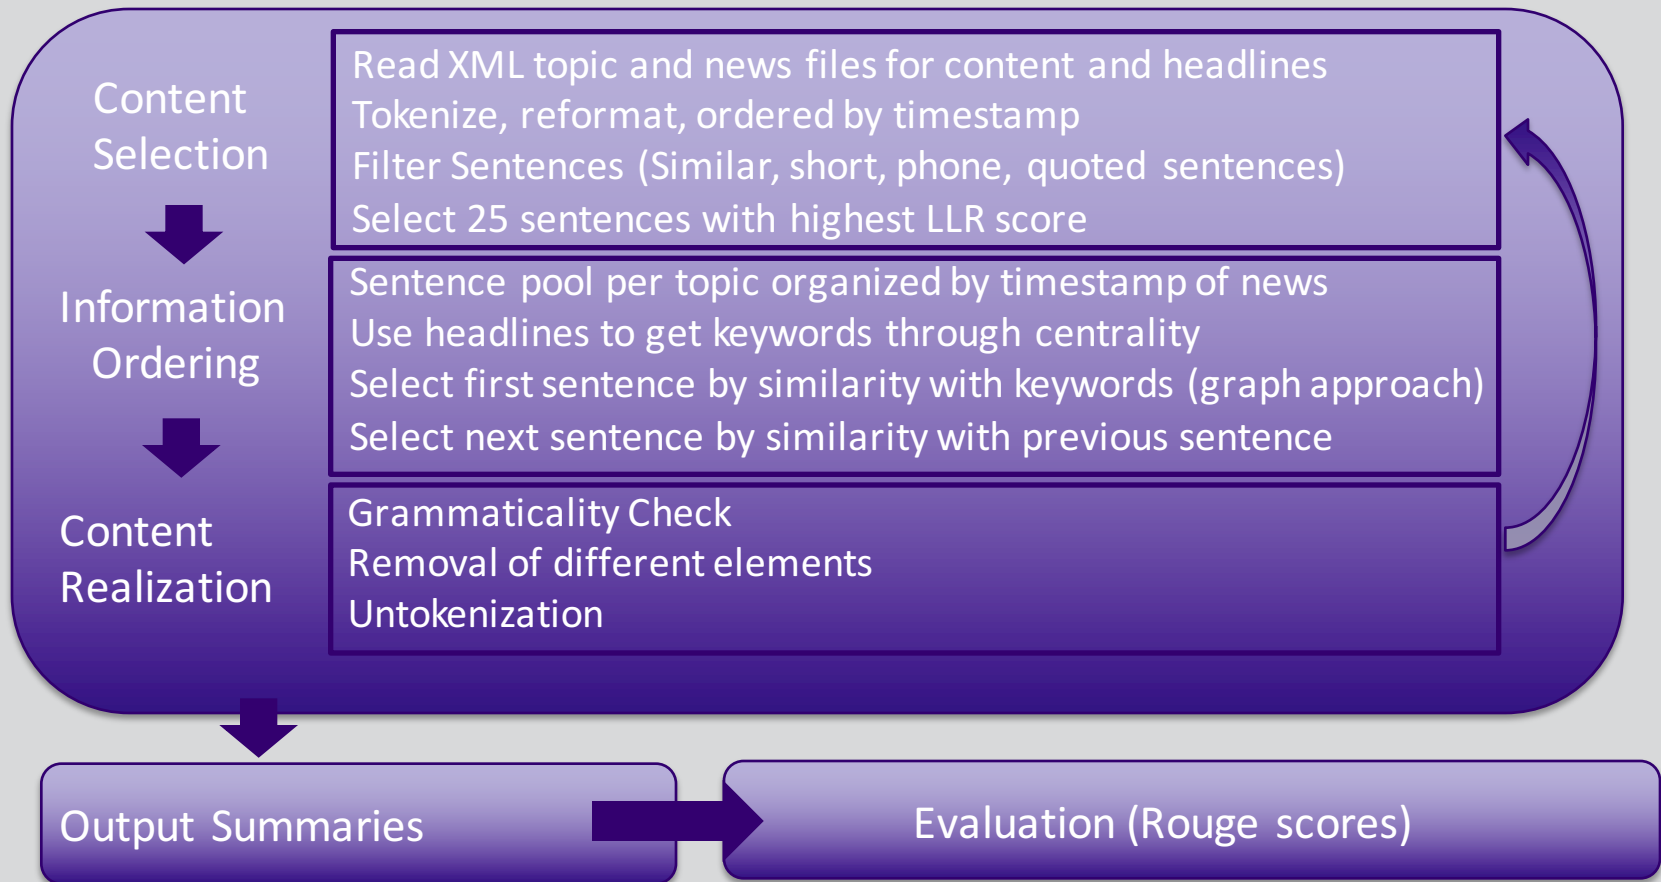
Content Selection

Read XML topic and news files for content and headlines
Tokenize, reformat, ordered by timestamp
Filter Sentences (Similar, short, phone, quoted sentences)
Select 25 sentences with highest LLR score

Information Ordering

Sentence pool per topic organized by timestamp of news
Use headlines to get keywords through centrality
Select first sentence by similarity with keywords (graph approach)
Select next sentence by similarity with previous sentence

Content Realization

Grammaticality Check
Removal of different elements
Untokenization

Output Summaries

Evaluation (Rouge scores)